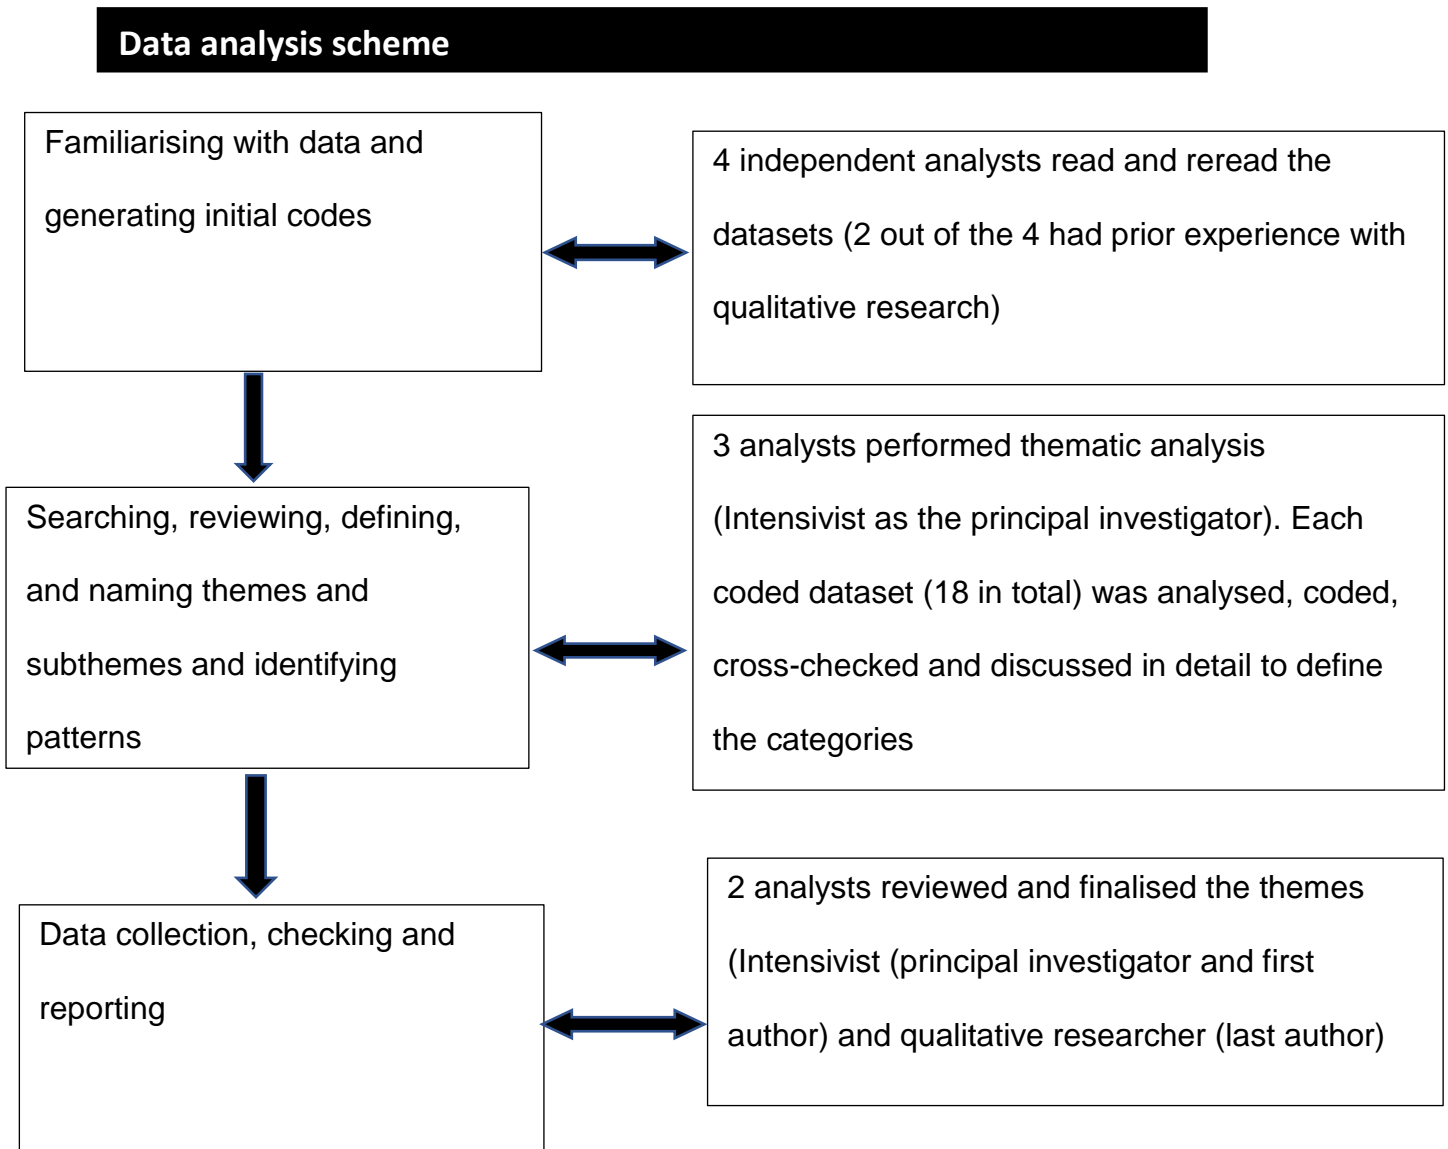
Data analysis scheme

Familiarising with data and generating initial codes

4 independent analysts read and reread the datasets (2 out of the 4 had prior experience with qualitative research)

Searching, reviewing, defining, and naming themes and subthemes and identifying patterns

3 analysts performed thematic analysis (Intensivist as the principal investigator). Each coded dataset (18 in total) was analysed, coded, cross-checked and discussed in detail to define the categories

Data collection, checking and reporting

2 analysts reviewed and finalised the themes (Intensivist (principal investigator and first author) and qualitative researcher (last author)